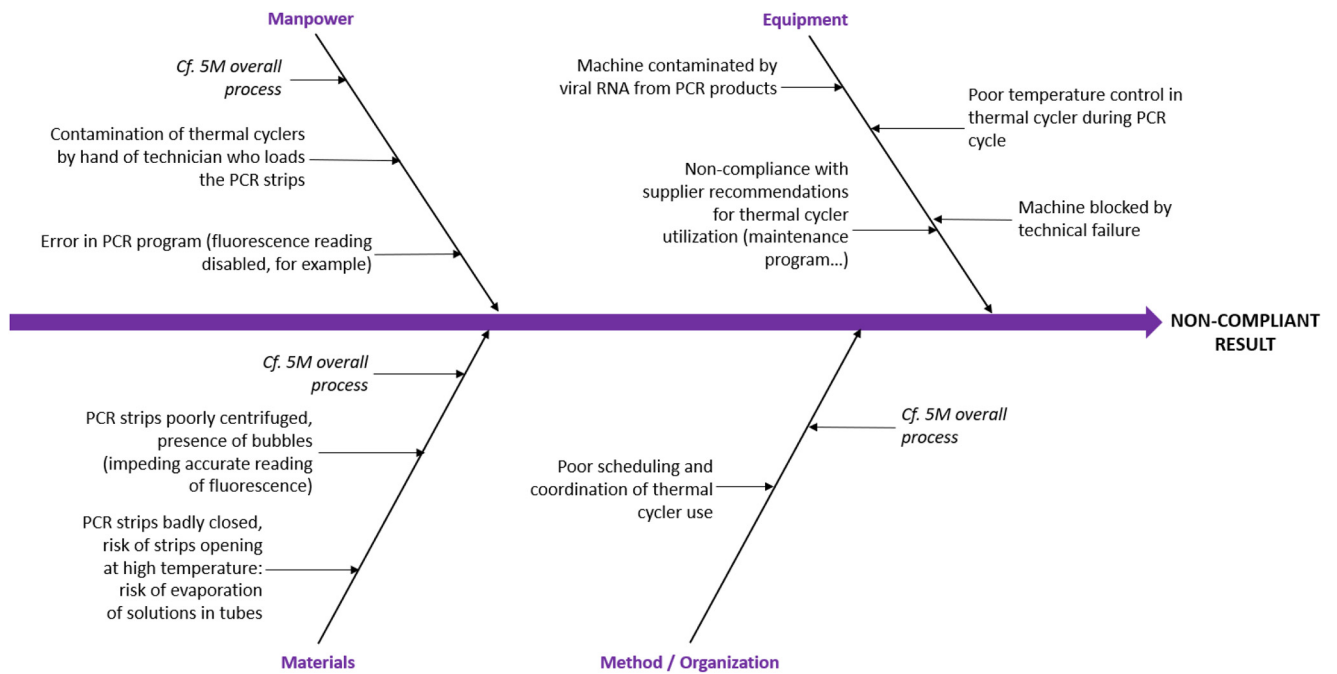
Manpower

Cf. 5M overall process

Contamination of thermal cyclers by hand of technician who loads the PCR strips

Error in PCR program (fluorescence reading disabled, for example)

Equipment

Machine contaminated by viral RNA from PCR products

Poor temperature control in thermal cycler during PCR cycle

Non-compliance with supplier recommendations for thermal cycler utilization (maintenance program...)

Machine blocked by technical failure

NON-COMPLIANT RESULT

Cf. 5M overall process

PCR strips poorly centrifuged, presence of bubbles (impeding accurate reading of fluorescence)

PCR strips badly closed, risk of strips opening at high temperature: risk of evaporation of solutions in tubes

Materials

Cf. 5M overall process

Poor scheduling and coordination of thermal cycler use

Method / Organization